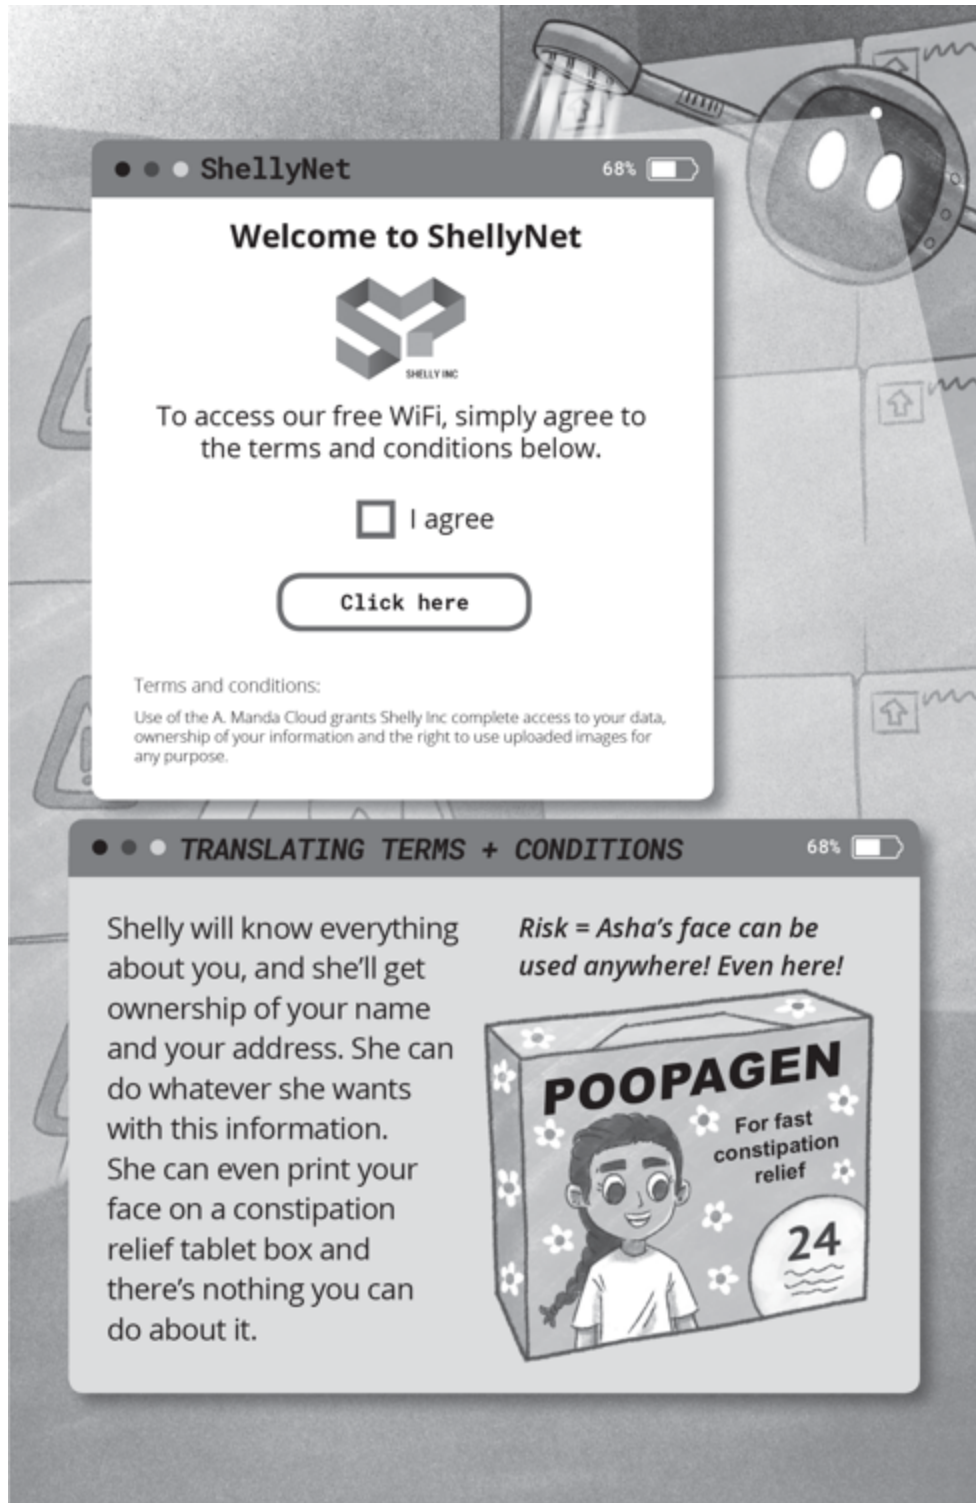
ShellyNet 68%

Welcome to ShellyNet

SHELLY INC

To access our free WiFi, simply agree to the terms and conditions below.

I agree

Click here

Terms and conditions:

Use of the A. Manda Cloud grants Shelly Inc complete access to your data, ownership of your information and the right to use uploaded images for any purpose.

TRANSLATING TERMS + CONDITIONS 68%

Shelly will know everything about you, and she'll get ownership of your name and your address. She can do whatever she wants with this information. She can even print your face on a constipation relief tablet box and there's nothing you can do about it.

Risk = Asha's face can be used anywhere! Even here!

POOPAGEN

For fast constipation relief

24